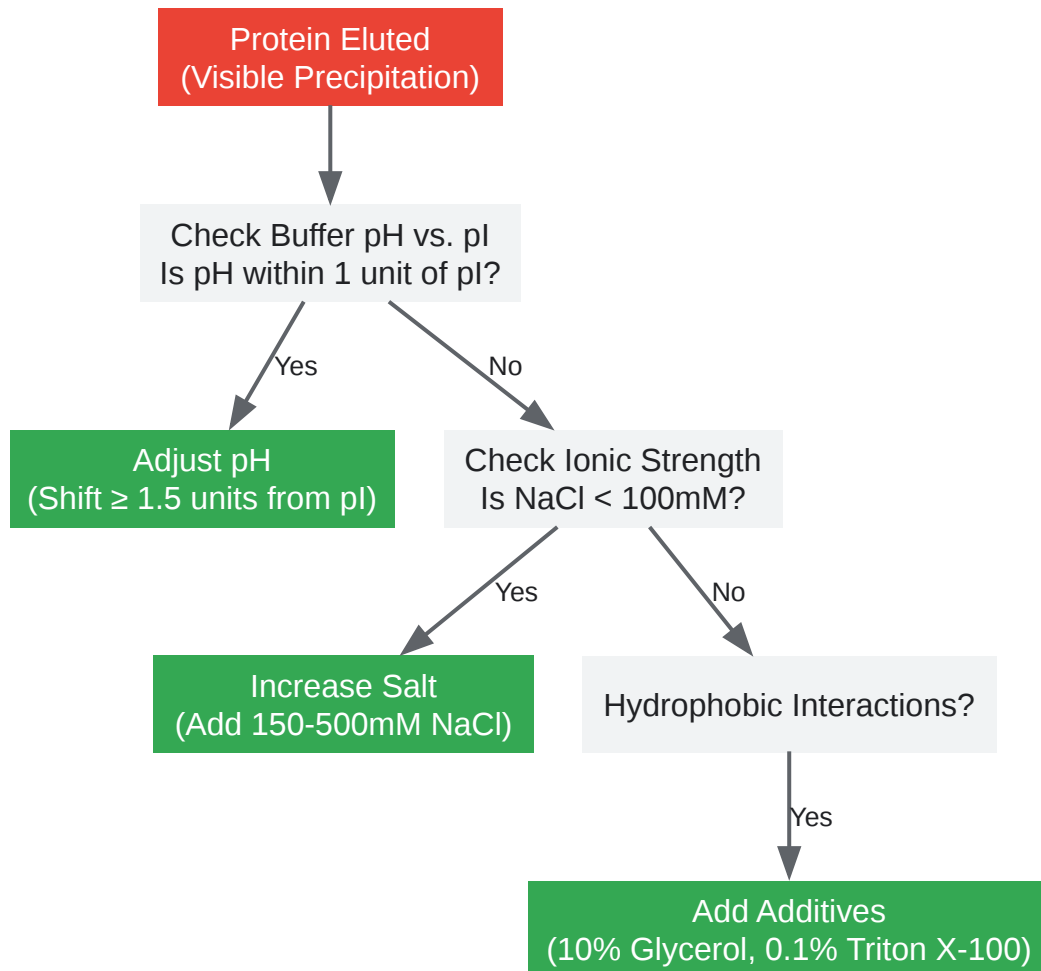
Protein Eluted
(Visible Precipitation)

Check Buffer pH vs. pI
Is pH within 1 unit of pI?

Yes

No

Adjust pH
(Shift ≥ 1.5 units from pI)

Check Ionic Strength
Is NaCl < 100mM?

Yes

No

Increase Salt
(Add 150-500mM NaCl)

Hydrophobic Interactions?

Yes

Add Additives
(10% Glycerol, 0.1% Triton X-100)